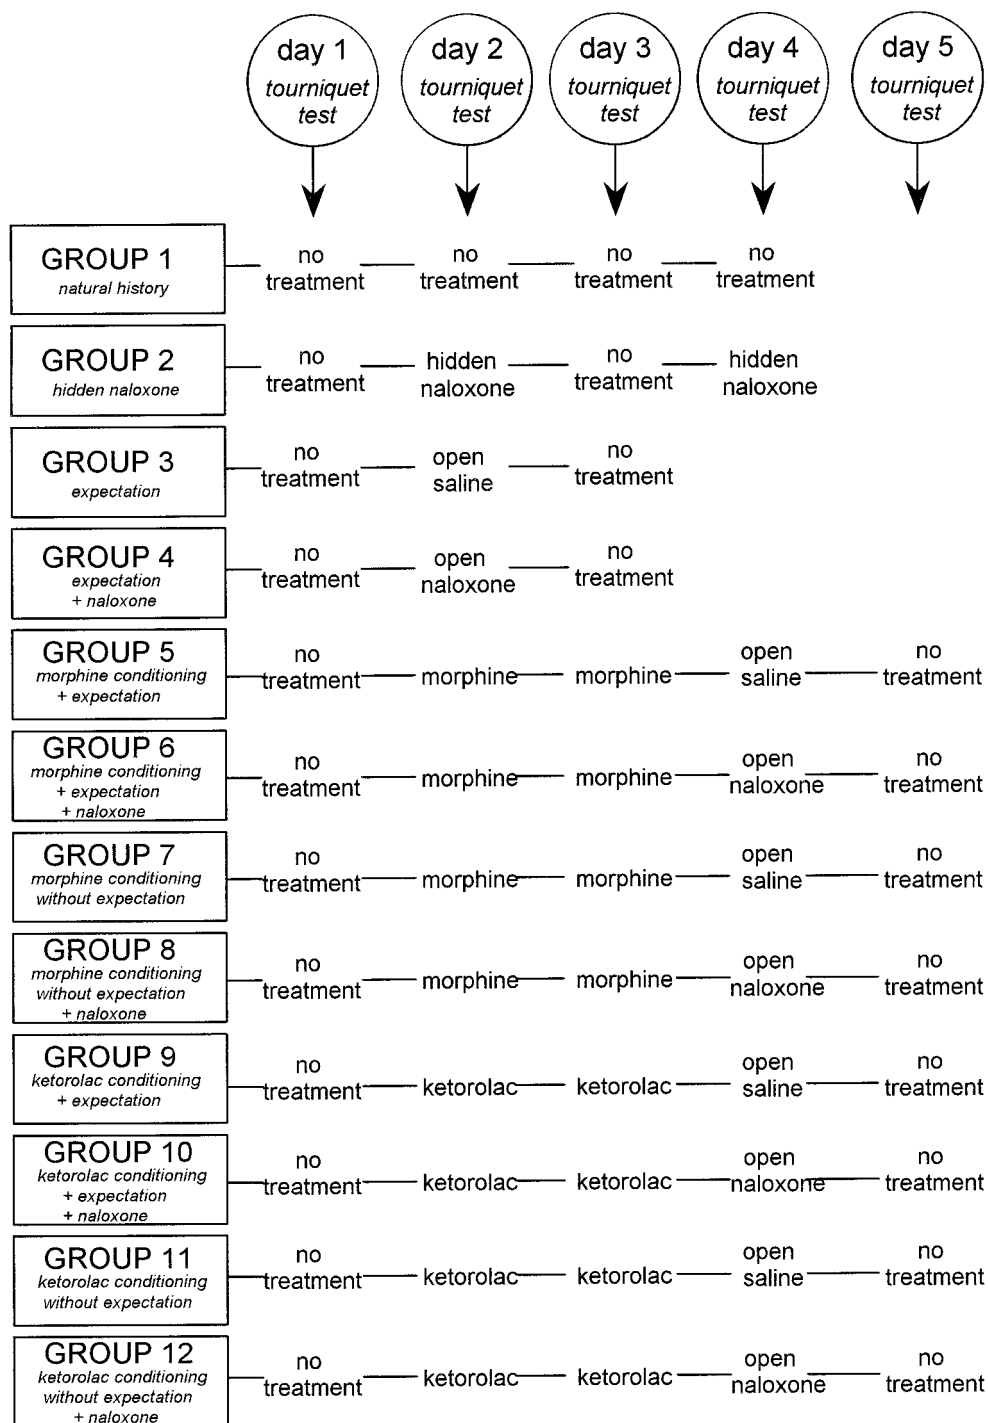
day 1 tourniquet test
day 2 tourniquet test
day 3 tourniquet test
day 4 tourniquet test
day 5 tourniquet test

GROUP 1
natural history
no treatment — no treatment — no treatment — no treatment

GROUP 2
hidden naloxone
no treatment — hidden naloxone — no treatment — hidden naloxone

GROUP 3
expectation
no treatment — open saline — no treatment

GROUP 4
expectation + naloxone
no treatment — open naloxone — no treatment

GROUP 5
morphine conditioning + expectation
no treatment — morphine — morphine — open saline — no treatment

GROUP 6
morphine conditioning + expectation + naloxone
no treatment — morphine — morphine — open naloxone — no treatment

GROUP 7
morphine conditioning without expectation
no treatment — morphine — morphine — open saline — no treatment

GROUP 8
morphine conditioning without expectation + naloxone
no treatment — morphine — morphine — open naloxone — no treatment

GROUP 9
ketorolac conditioning + expectation
no treatment — ketorolac — ketorolac — open saline — no treatment

GROUP 10
ketorolac conditioning + expectation + naloxone
no treatment — ketorolac — ketorolac — open naloxone — no treatment

GROUP 11
ketorolac conditioning without expectation
no treatment — ketorolac — ketorolac — open saline — no treatment

GROUP 12
ketorolac conditioning without expectation + naloxone
no treatment — ketorolac — ketorolac — open naloxone — no treatment